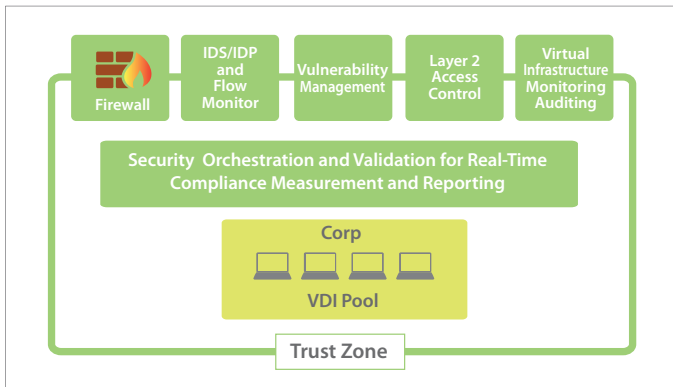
Firewall

IDS/IDP and Flow Monitor

Vulnerability Management

Layer 2 Access Control

Virtual Infrastructure Monitoring Auditing

Security Orchestration and Validation for Real-Time Compliance Measurement and Reporting

Corp

VDI Pool

Trust Zone